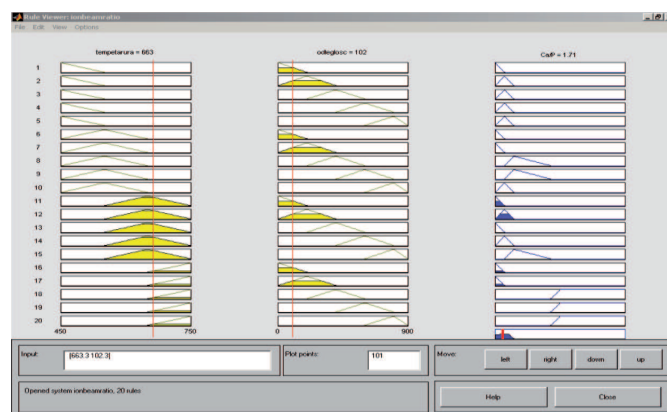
Rule Viewer: ionbeamratio
File Edit View Options

tempetarura = 663

odleglosc = 102

CafP = 1.71

1
2
3
4
5
6
7
8
9
10
11
12
13
14
15
16
17
18
19
20

450
750
0
900

Input: [663.3 102.3]
Plot points: 101
Move: left right down up

Opened system ionbeamratio, 20 rules
Help
Close